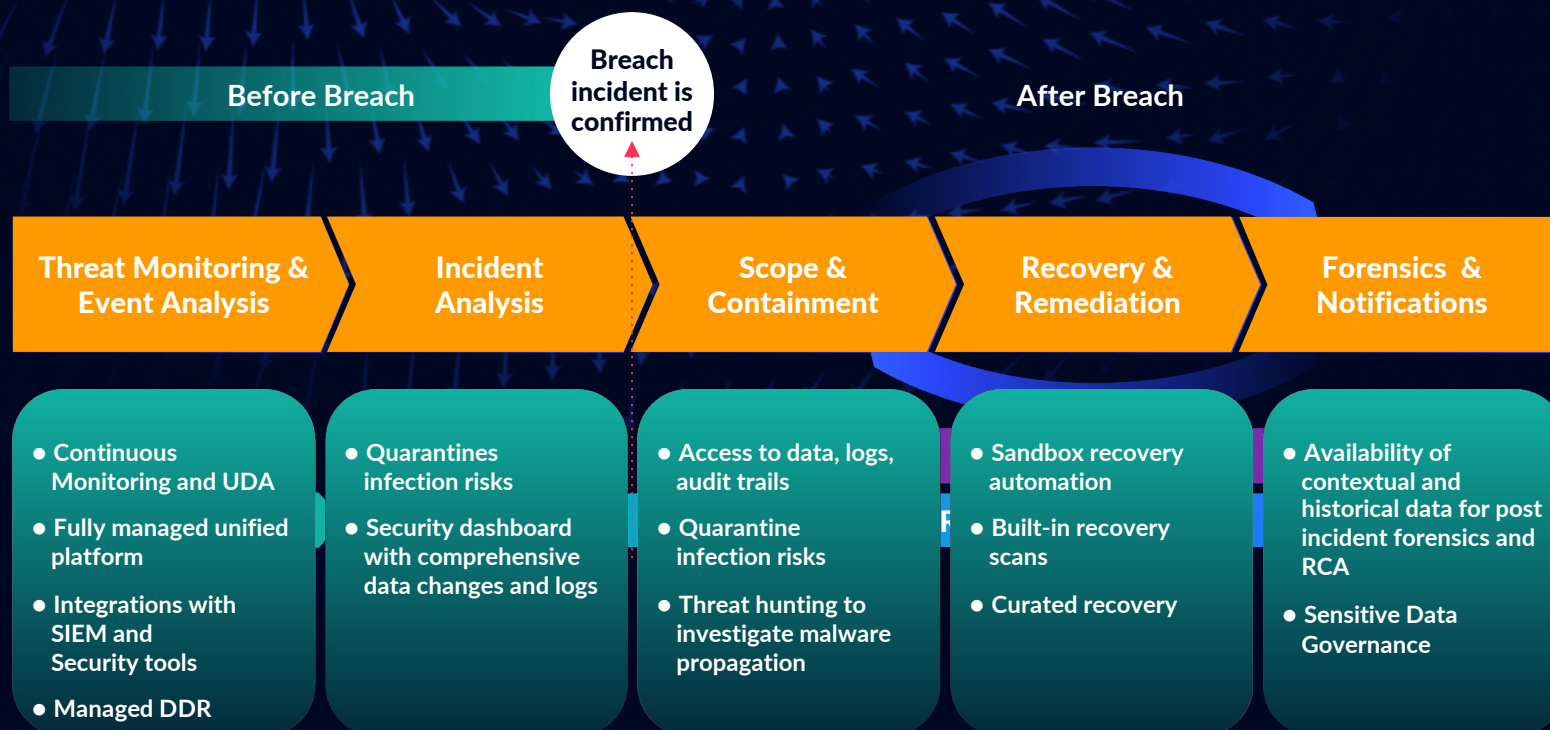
Before Breach

Breach incident is confirmed

After Breach

Threat Monitoring & Event Analysis

Incident Analysis

Scope & Containment

Recovery & Remediation

Forensics & Notifications

● Continuous Monitoring and UDA
● Fully managed unified platform
● Integrations with SIEM and Security tools
● Managed DDR

● Quarantines infection risks
● Security dashboard with comprehensive data changes and logs

● Access to data, logs, audit trails
● Quarantine infection risks
● Threat hunting to investigate malware propagation

● Sandbox recovery automation
● Built-in recovery scans
● Curated recovery

● Availability of contextual and historical data for post incident forensics and RCA
● Sensitive Data Governance